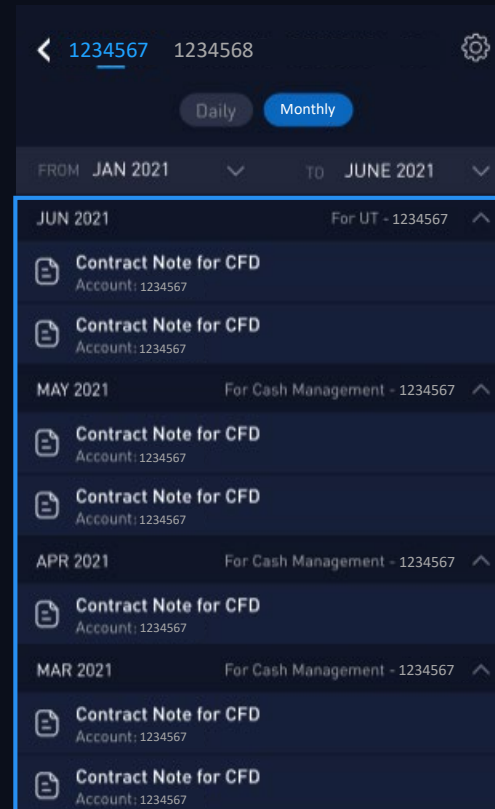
1234567 1234568

Daily Monthly

FROM JAN 2021 TO JUNE 2021

JUN 2021 For UT - 1234567

Contract Note for CFD
Account: 1234567

Contract Note for CFD
Account: 1234567

MAY 2021 For Cash Management - 1234567

Contract Note for CFD
Account: 1234567

Contract Note for CFD
Account: 1234567

APR 2021 For Cash Management - 1234567

Contract Note for CFD
Account: 1234567

MAR 2021 For Cash Management - 1234567

Contract Note for CFD
Account: 1234567

Contract Note for CFD
Account: 1234567